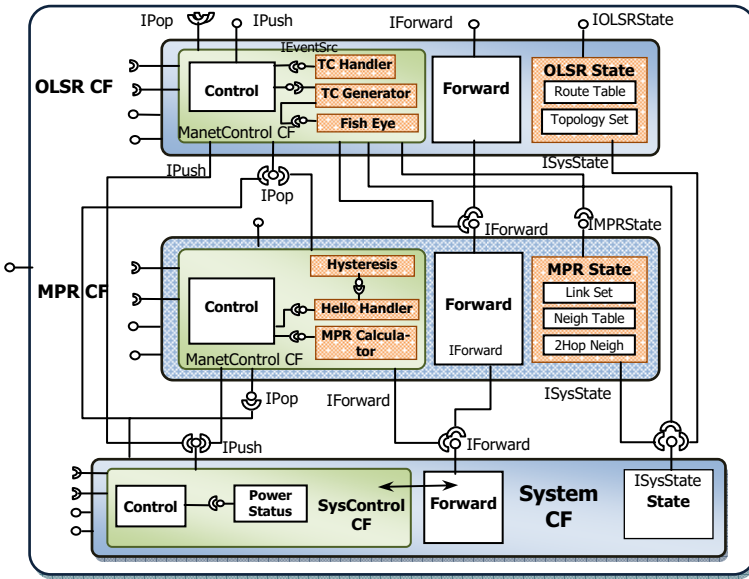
IPop IPush IForward IOLSRState

OLSR CF

IEventSrc

Control

TC Handler

TC Generator

Fish Eye

ManetControl CF

Forward

OLSR State

Route Table

Topology Set

IPush

IPop

ISysState

IForward

IMPRState

MPR CF

Hysteresis

Control

Hello Handler

MPR Calculator

ManetControl CF

Forward

IForward

MPR State

Link Set

Neigh Table

2Hop Neigh

ISysState

IPop

IForward

IPush

IForward

Control

Power Status

SysControl CF

Forward

System CF

ISysState

State